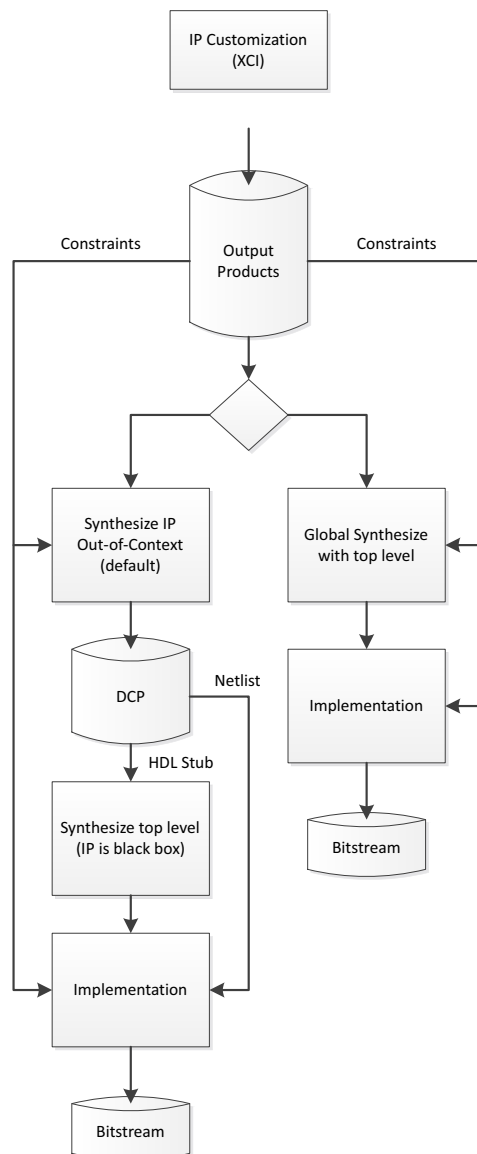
IP Customization (XCI)

Constraints

Output Products

Constraints

Synthesize IP Out-of-Context (default)

Global Synthesize with top level

DCP

Netlist

Implementation

HDL Stub

Synthesize top level (IP is black box)

Bitstream

Implementation

Bitstream